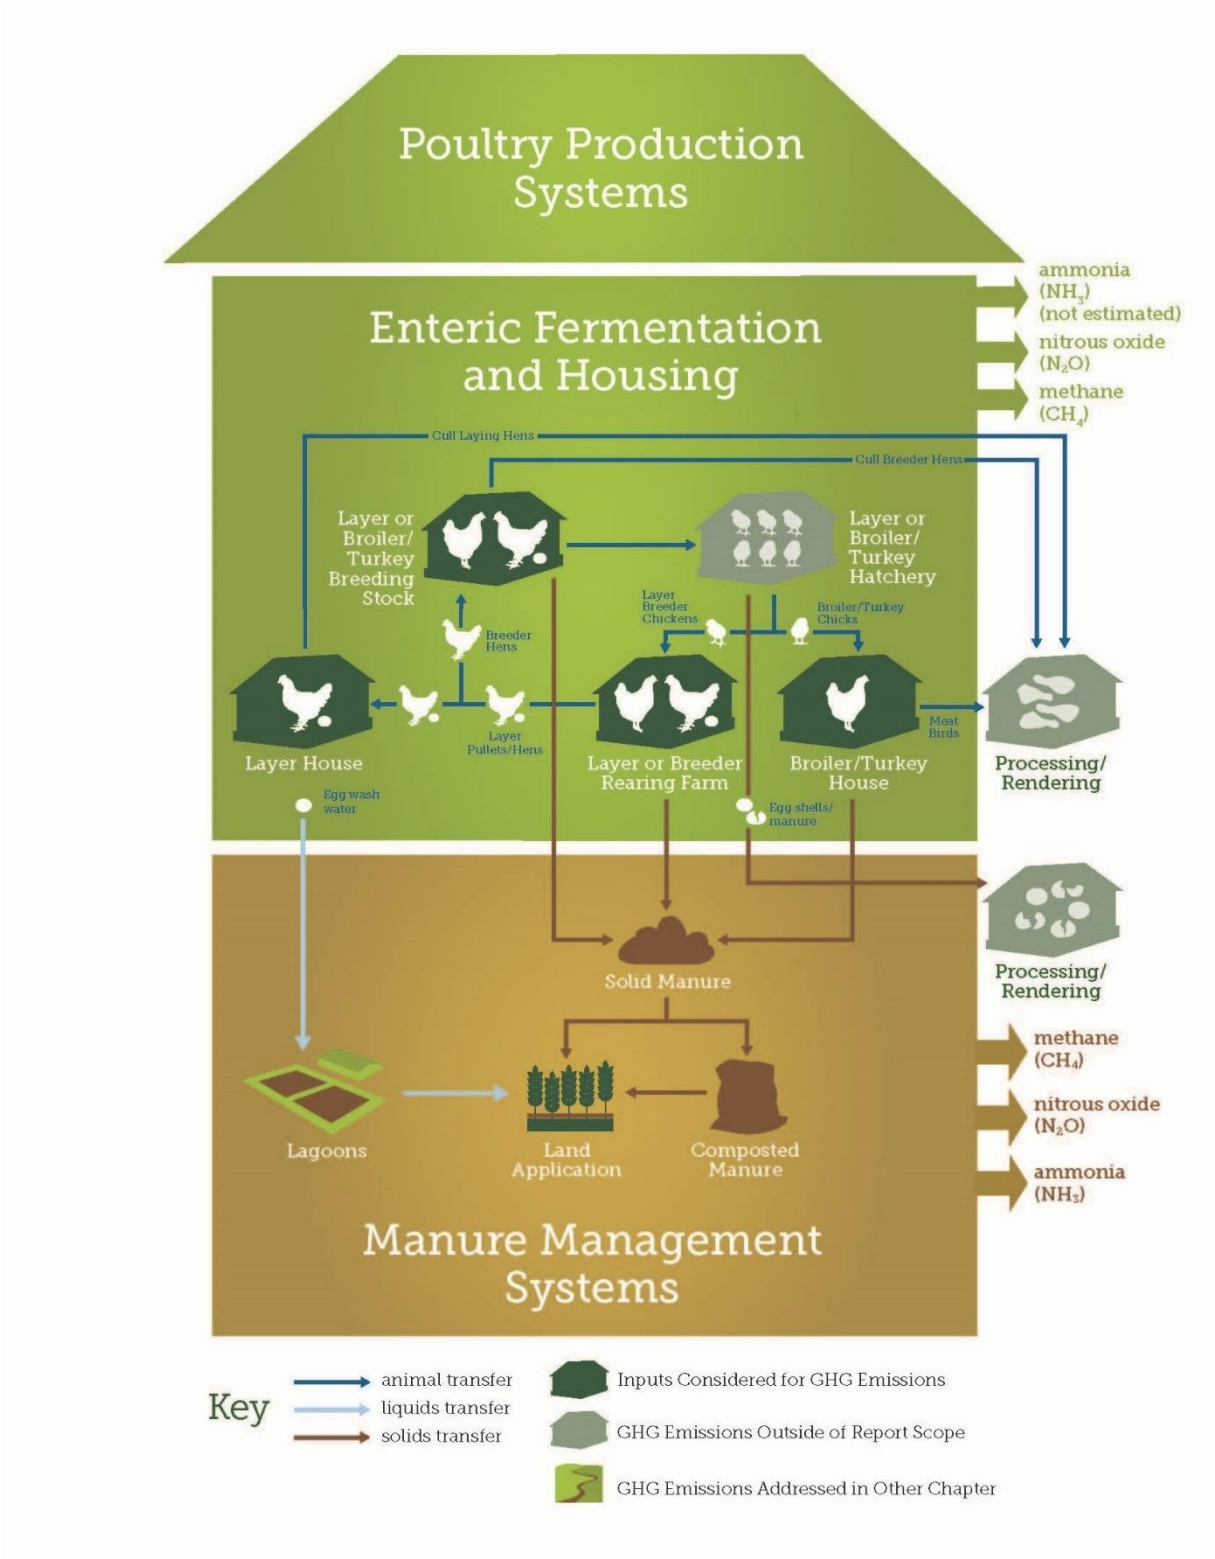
Poultry Production Systems

Enteric Fermentation and Housing

ammonia ($NH_3$) (not estimated)

nitrous oxide ($N_2O$)

methane ($CH_4$)

Cull Laying Hens

Cull Breeder Hens

Layer or Broiler/ Turkey Breeding Stock

Layer or Broiler/ Turkey Hatchery

Layer Breeder Chickens

Broiler/Turkey Chicks

Breeder Hens

Layer Pullets/Hens

Layer House

Layer or Breeder Rearing Farm

Broiler/Turkey House

Meat Birds

Processing/ Rendering

Egg wash water

Egg shells/ manure

Processing/ Rendering

Solid Manure

methane ($CH_4$)

nitrous oxide ($N_2O$)

ammonia ($NH_3$)

Lagoons

Land Application

Composted Manure

Manure Management Systems

Key

animal transfer

liquids transfer

solids transfer

Inputs Considered for GHG Emissions

GHG Emissions Outside of Report Scope

GHG Emissions Addressed in Other Chapter